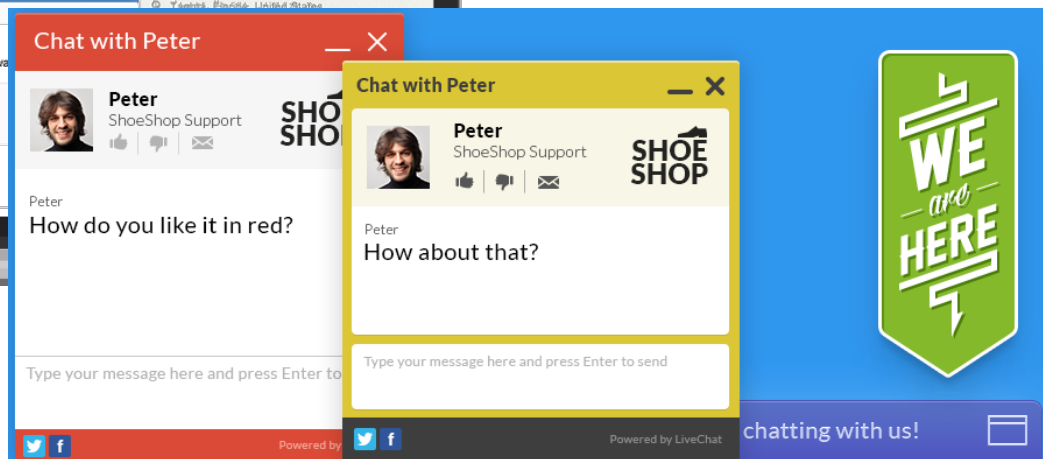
Chat with Peter

Peter
ShoeShop Support

SHO SHO

Peter
How do you like it in red?

Type your message here and press Enter to

Powered by

Chat with Peter

Peter
ShoeShop Support

SHOE SHOP

Peter
How about that?

Type your message here and press Enter to send

Powered by LiveChat

WE are HERE

chatting with us!